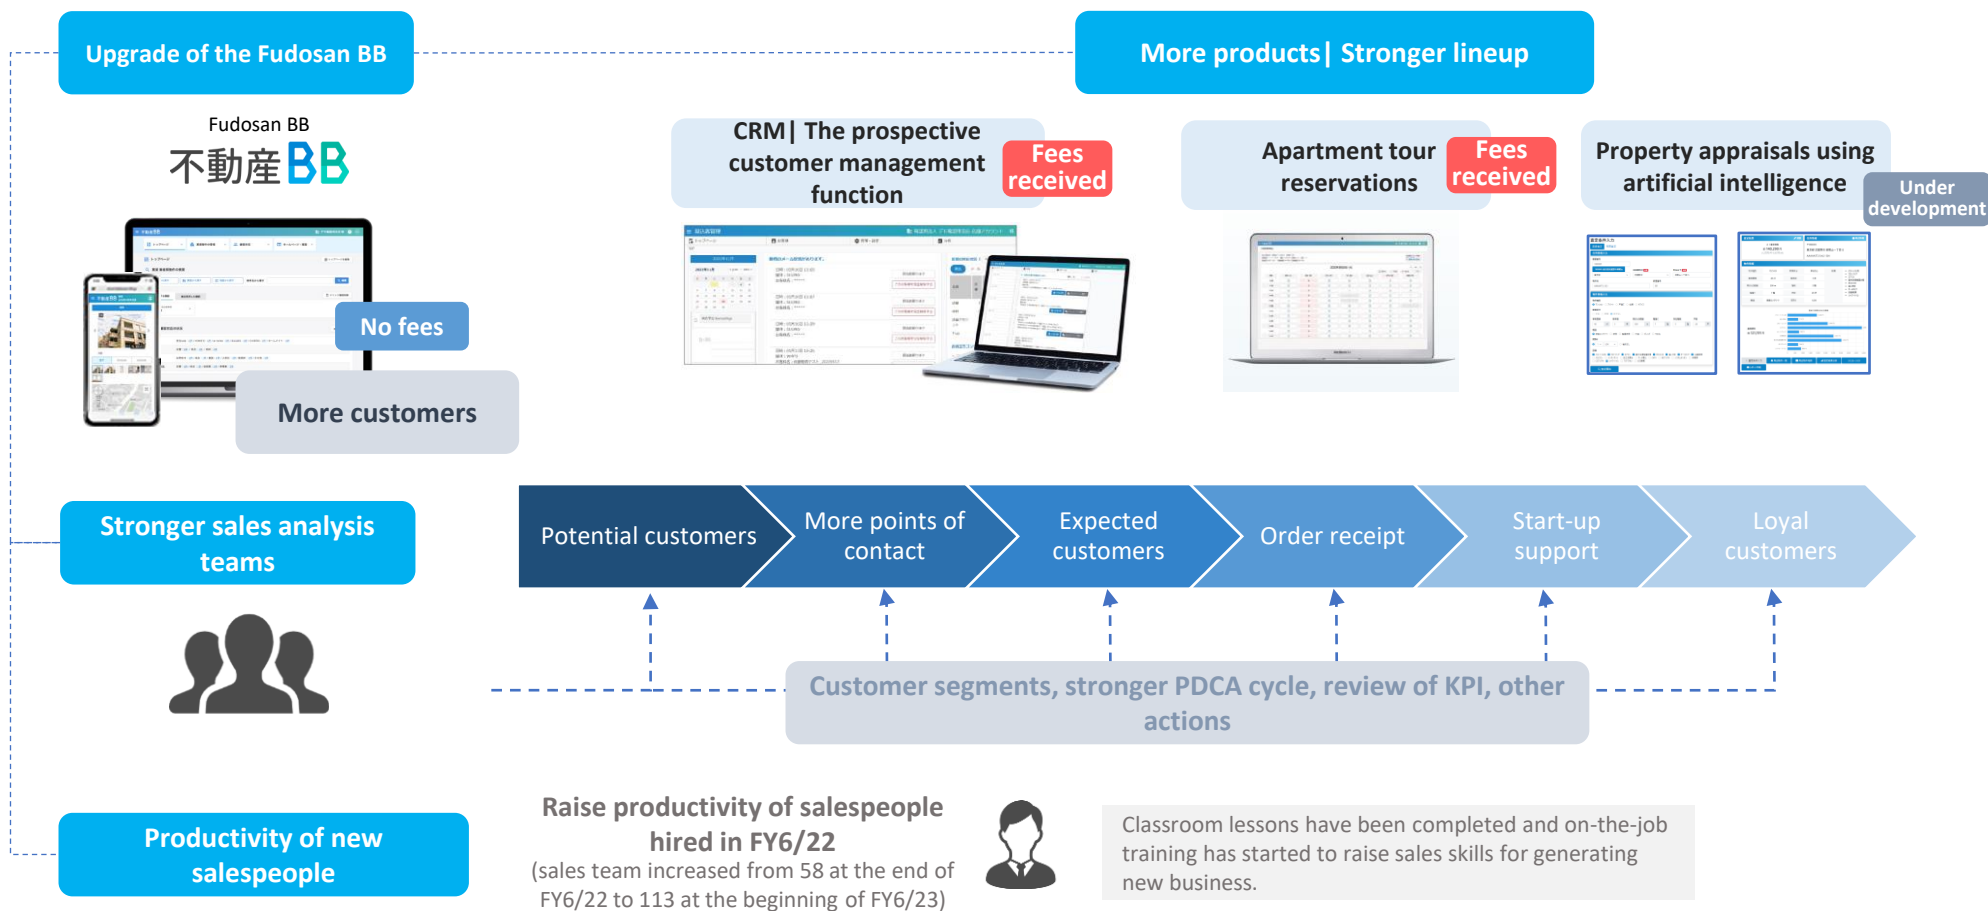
Upgrade of the Fudosan BB

More products| Stronger lineup

Fudosan BB
不動産BB

No fees

More customers

CRM| The prospective customer management function

Fees received

Apartment tour reservations

Fees received

Property appraisals using artificial intelligence

Under development

Stronger sales analysis teams

Potential customers

More points of contact

Expected customers

Order receipt

Start-up support

Loyal customers

Customer segments, stronger PDCA cycle, review of KPI, other actions

Productivity of new salespeople

Raise productivity of salespeople hired in FY6/22
(sales team increased from 58 at the end of FY6/22 to 113 at the beginning of FY6/23)

Classroom lessons have been completed and on-the-job training has started to raise sales skills for generating new business.